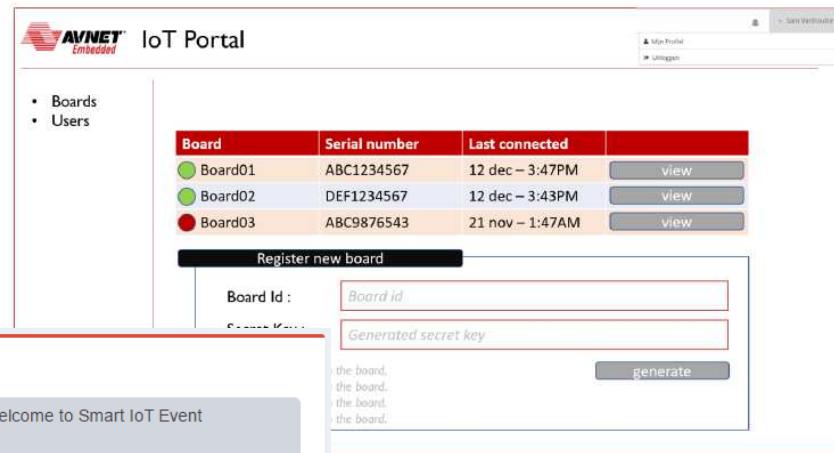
AVNET Embedded IoT Portal

Sam Vanhoutte

Mijn Profiel

Uitloggen

- Boards
- Users

| Board | Serial number | Last connected | |
|---|---|---|---|
| Board01 | ABC1234567 | 12 dec – 3:47PM | view |
| Board02 | DEF1234567 | 12 dec – 3:43PM | view |
| Board03 | ABC9876543 | 21 nov – 1:47AM | view |

Register new board

Board Id : Board id

Secret Key : Generated secret key

generate

the board.
the board.
the board.
the board.

elcome to Smart IoT Event